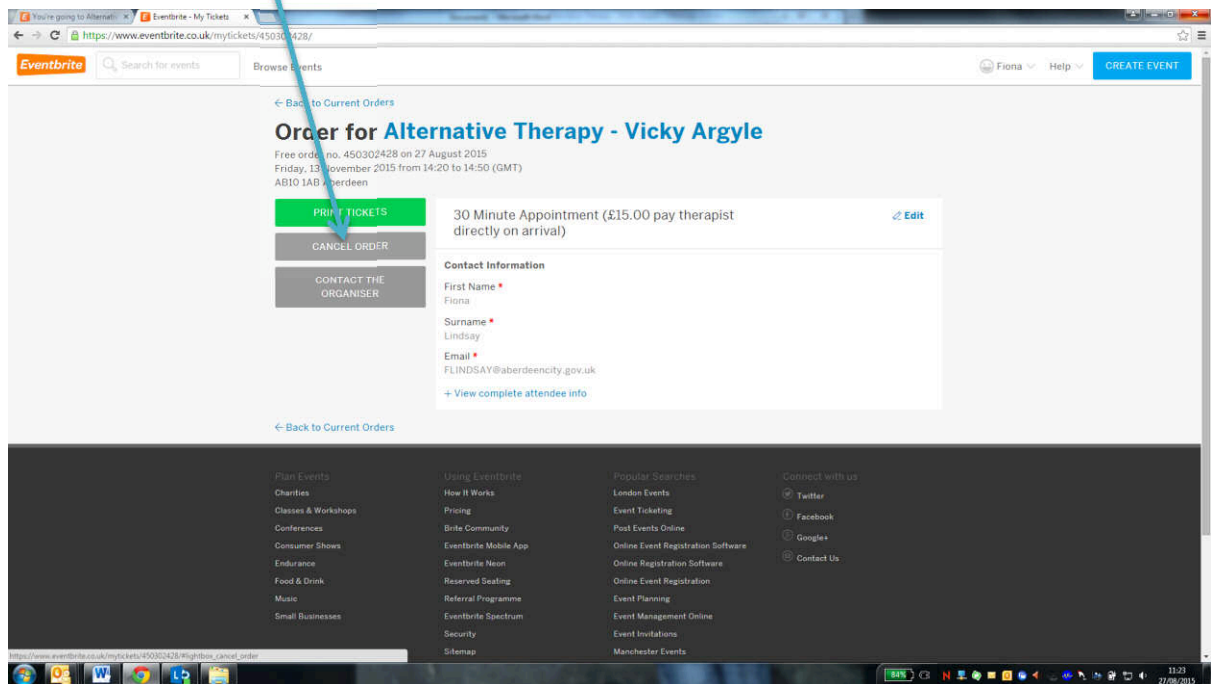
You're going to Alternati ×
Eventbrite - My Tickets ×
https://www.eventbrite.co.uk/mytickets/450302428/

Eventbrite
Search for events
Browse Events
Fiona
Help
CREATE EVENT

← Back to Current Orders

Order for Alternative Therapy - Vicky Argyle

Free order no. 450302428 on 27 August 2015
Friday, 13 November 2015 from 14:20 to 14:50 (GMT)
AB10 1AB Aberdeen

PRINT TICKETS
CANCEL ORDER
CONTACT THE ORGANISER

30 Minute Appointment (£15.00 pay therapist directly on arrival)
Edit

Contact Information
First Name *
Fiona
Surname *
Lindsay
Email *
FLINDSAY@aberdeencity.gov.uk
+ View complete attendee info

← Back to Current Orders

Plan Events
Charities
Classes & Workshops
Conferences
Consumer Shows
Endurance
Food & Drink
Music
Small Businesses

Using Eventbrite
How It Works
Pricing
Brite Community
Eventbrite Mobile App
Eventbrite Neon
Reserved Seating
Referral Programme
Eventbrite Spectrum
Security
Sitemap

Popular Searches
London Events
Event Ticketing
Post Events Online
Online Event Registration Software
Online Registration Software
Online Event Registration
Event Planning
Event Management Online
Event Invitations
Manchester Events

Connect with us
Twitter
Facebook
Google+
Contact Us

https://www.eventbrite.co.uk/mytickets/450302428/#lightbox_cancel_order

84%
11:23
27/08/2015